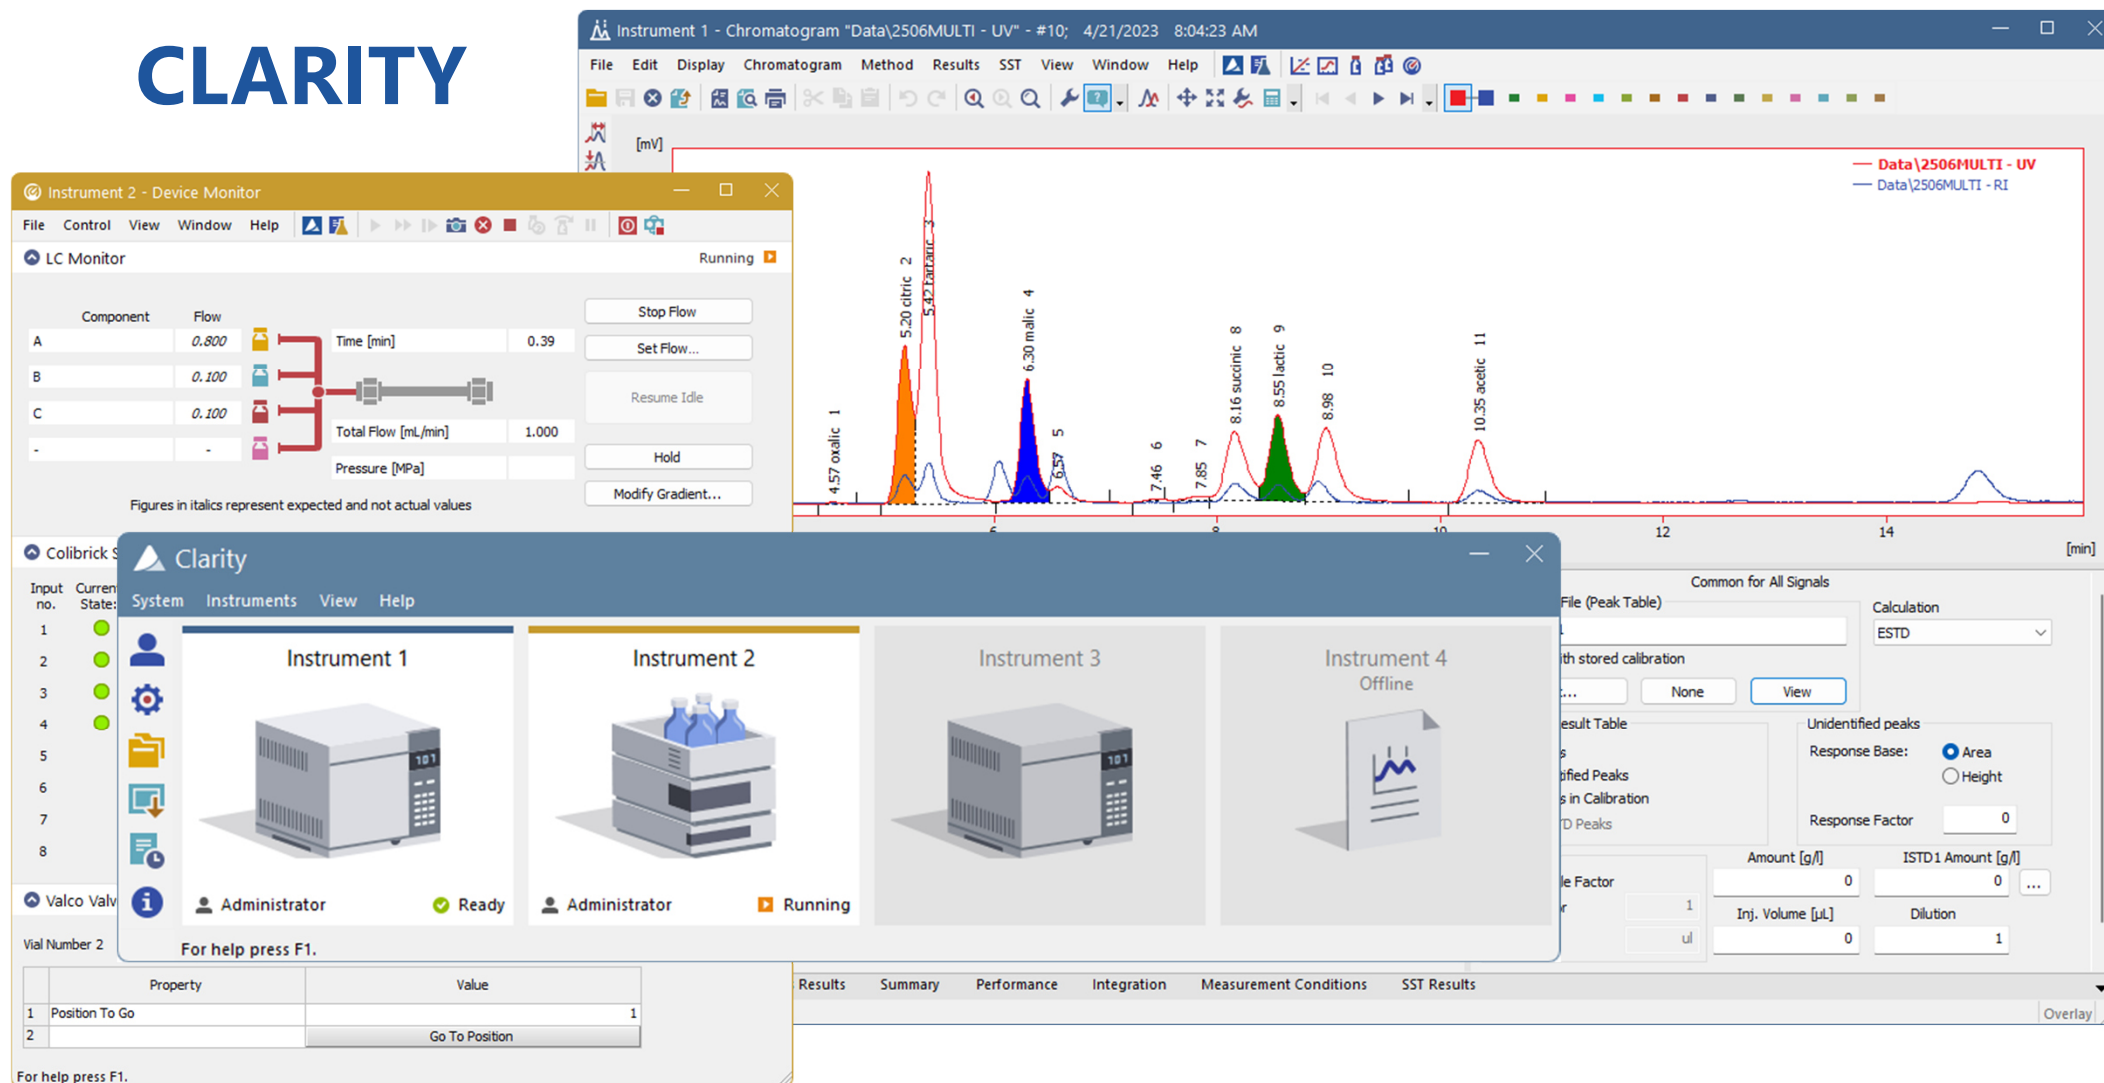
CLARITY

Instrument 1 - Chromatogram "Data\2506MULTI - UV" - #10; 4/21/2023 8:04:23 AM

File Edit Display Chromatogram Method Results SST View Window Help

[mV]

Data\2506MULTI - UV
Data\2506MULTI - RI

4.57 oxalic 1
5.20 citric 2
5.42 tartaric 3
6.30 malic 4
5
6.57
7.46 6
7.85 7
8.16 succinic 8
8.55 lactic 9
8.98 10
10.35 acetic 11

6 8 10 12 14 [min]

Instrument 2 - Device Monitor

File Control View Window Help

LC Monitor Running

| Component | Flow |
|---|---|
| A | 0.800 |
| B | 0.100 |
| C | 0.100 |
| - | - |

Time [min] 0.39
Total Flow [mL/min] 1.000
Pressure [MPa]

Stop Flow
Set Flow...
Resume Idle
Hold
Modify Gradient...

Figures in italics represent expected and not actual values

Colibrick S

Input no. Current State
1
2
3
4
5
6
7
8

Valco Valv

Vial Number 2

| | Property | Value |
|---|---|---|
| 1 | Position To Go | 1 |
| 2 | | Go To Position |

For help press F1.

Clarity

System Instruments View Help

Instrument 1
Administrator Ready

Instrument 2
Administrator Running

Instrument 3

Instrument 4
Offline

For help press F1.

Common for All Signals
File (Peak Table)
Calculation
ESTD
ith stored calibration
... None View
esult Table
s
ified Peaks
s in Calibration
D Peaks
Unidentified peaks
Response Base: Area Height
Response Factor 0
Amount [g/l] 0
ISTD1 Amount [g/l] 0 ...
le Factor
r 1
Inj. Volume [µL] 0
Dilution 1
ul

Results Summary Performance Integration Measurement Conditions SST Results

Overlay